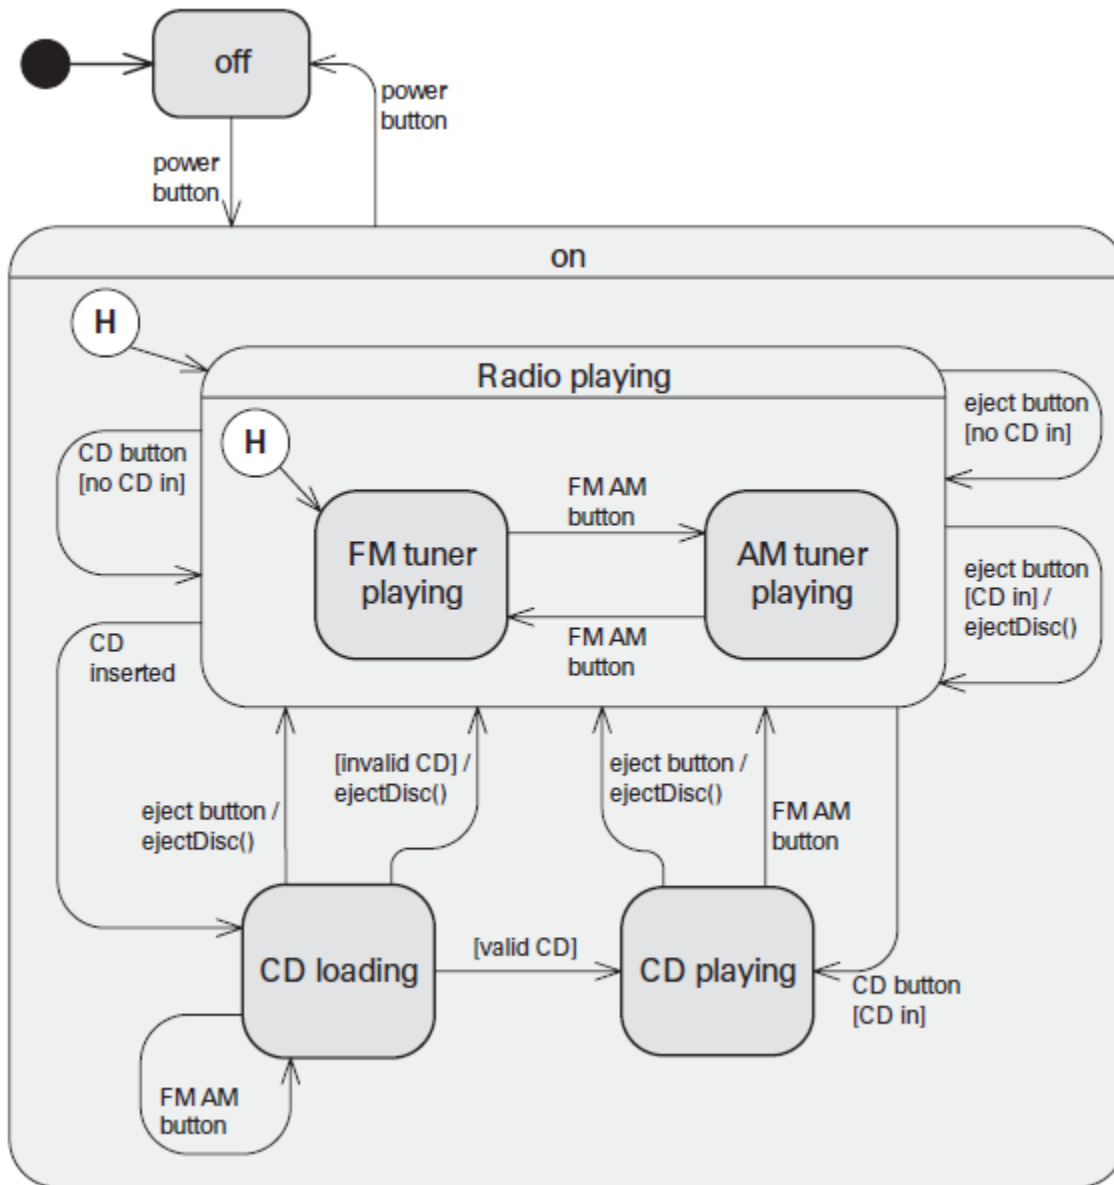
off

power button

power button

on

H

Radio playing

eject button [no CD in]

H

CD button [no CD in]

FM AM button

FM tuner playing

AM tuner playing

eject button [CD in] / ejectDisc()

FM AM button

CD inserted

[invalid CD] / ejectDisc()

eject button / ejectDisc()

eject button / ejectDisc()

FM AM button

CD loading

[valid CD]

CD playing

CD button [CD in]

FM AM button